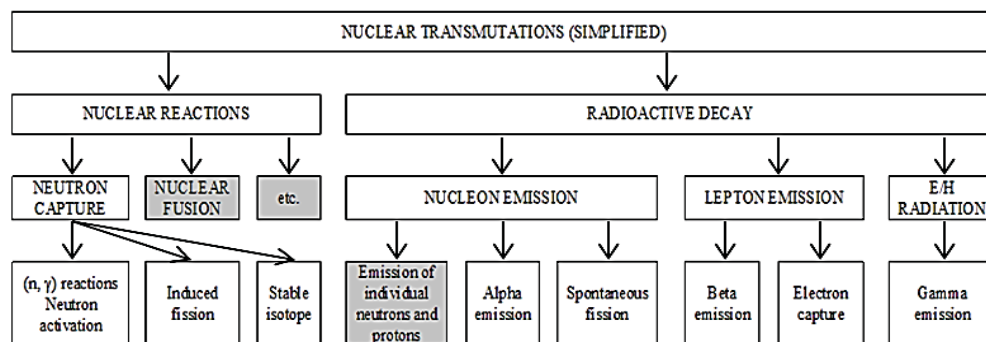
NUCLEAR TRANSMUTATIONS (SIMPLIFIED)

NUCLEAR REACTIONS

RADIOACTIVE DECAY

NEUTRON CAPTURE

NUCLEAR FUSION

etc.

NUCLEON EMISSION

LEPTON EMISSION

E/H RADIATION

(n, γ) reactions Neutron activation

Induced fission

Stable isotope

Emission of individual neutrons and protons

Alpha emission

Spontaneous fission

Beta emission

Electron capture

Gamma emission